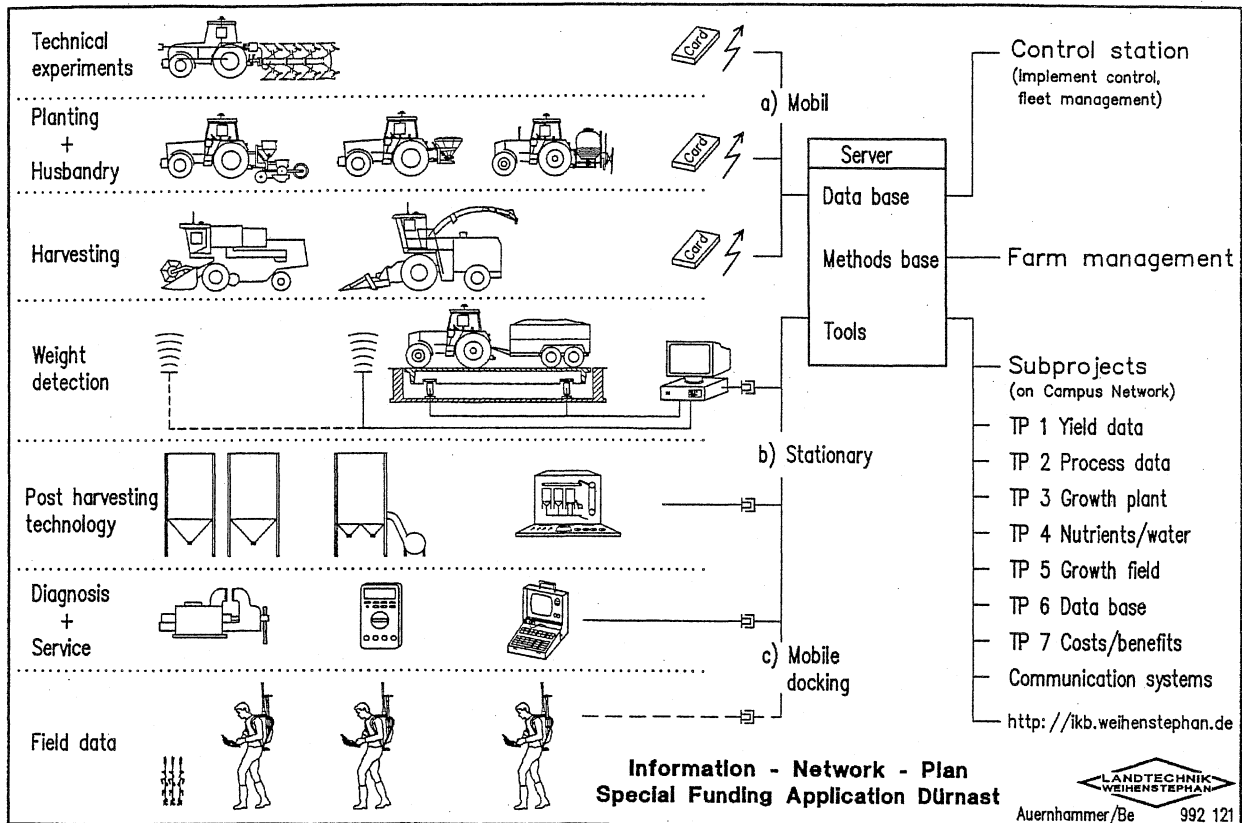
Technical experiments

Planting + Husbandry

Harvesting

Weight detection

Post harvesting technology

Diagnosis + Service

Field data

Card

Card

Card

a) Mobil

b) Stationary

c) Mobile docking

Server

Data base

Methods base

Tools

Control station
(implement control, fleet management)

Farm management

Subprojects
(on Campus Network)

TP 1 Yield data

TP 2 Process data

TP 3 Growth plant

TP 4 Nutrients/water

TP 5 Growth field

TP 6 Data base

TP 7 Costs/benefits

Communication systems

http: //ikb.weihenstephan.de

Information - Network - Plan
Special Funding Application Dürnast

LANDTECHNIK WEIHENSTEPHAN

Auernhammer/Be 992 121